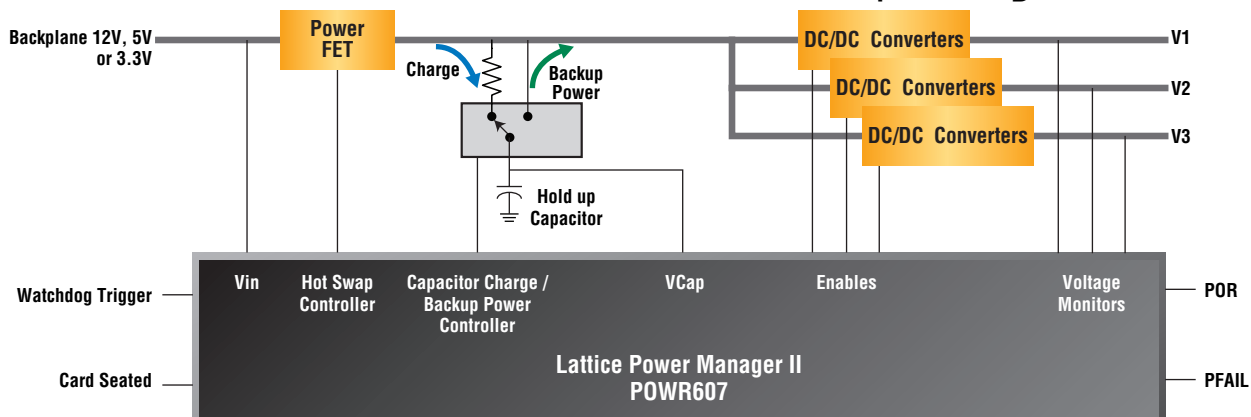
Backplane 12V, 5V or 3.3V

Power FET

Charge

Backup Power

Hold up Capacitor

DC/DC Converters

DC/DC Converters

DC/DC Converters

V1

V2

V3

Watchdog Trigger

Vin

Hot Swap Controller

Capacitor Charge / Backup Power Controller

VCap

Enables

Voltage Monitors

POR

Card Seated

Lattice Power Manager II
POWR607

PFAIL